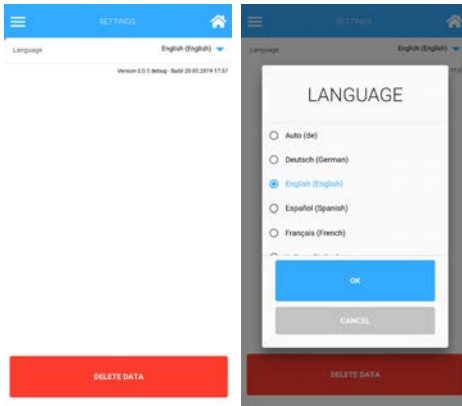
SETTINGS

Language English (English)

Version 0.0.1 debug - Build 28.05.2019 17:37

DELETE DATA

SETTINGS

Language English (English)

LANGUAGE

Auto (de)

Deutsch (German)

English (English)

Español (Spanish)

Français (French)

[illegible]

OK

CANCEL

DELETE DATA